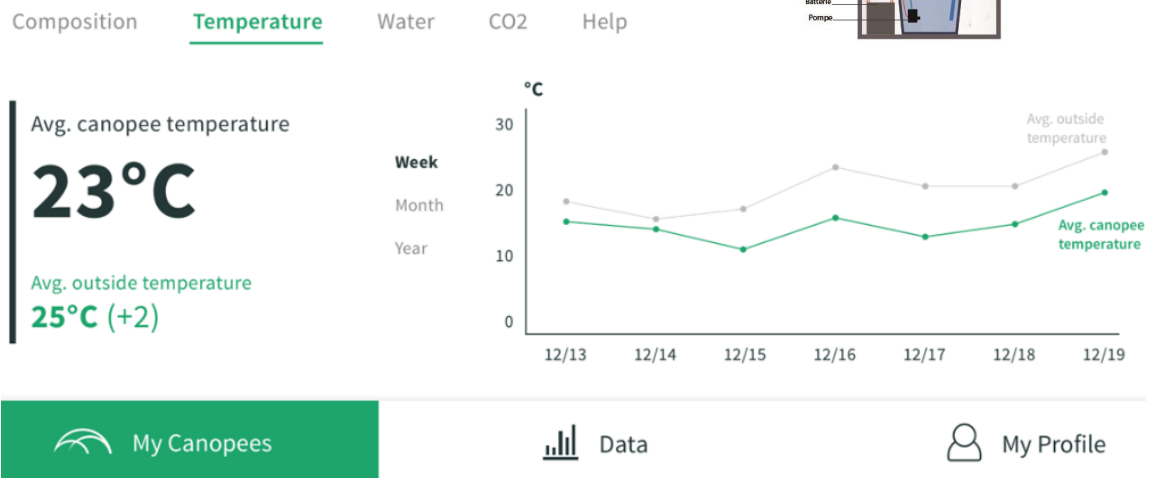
Composition Temperature Water CO2 Help

Batterie
Pompe

Avg. canopee temperature
23°C

Avg. outside temperature
25°C (+2)

Week
Month
Year

°C
30
20
10
0

Avg. outside temperature
Avg. canopee temperature

12/13 12/14 12/15 12/16 12/17 12/18 12/19

My Canopees
Data
My Profile